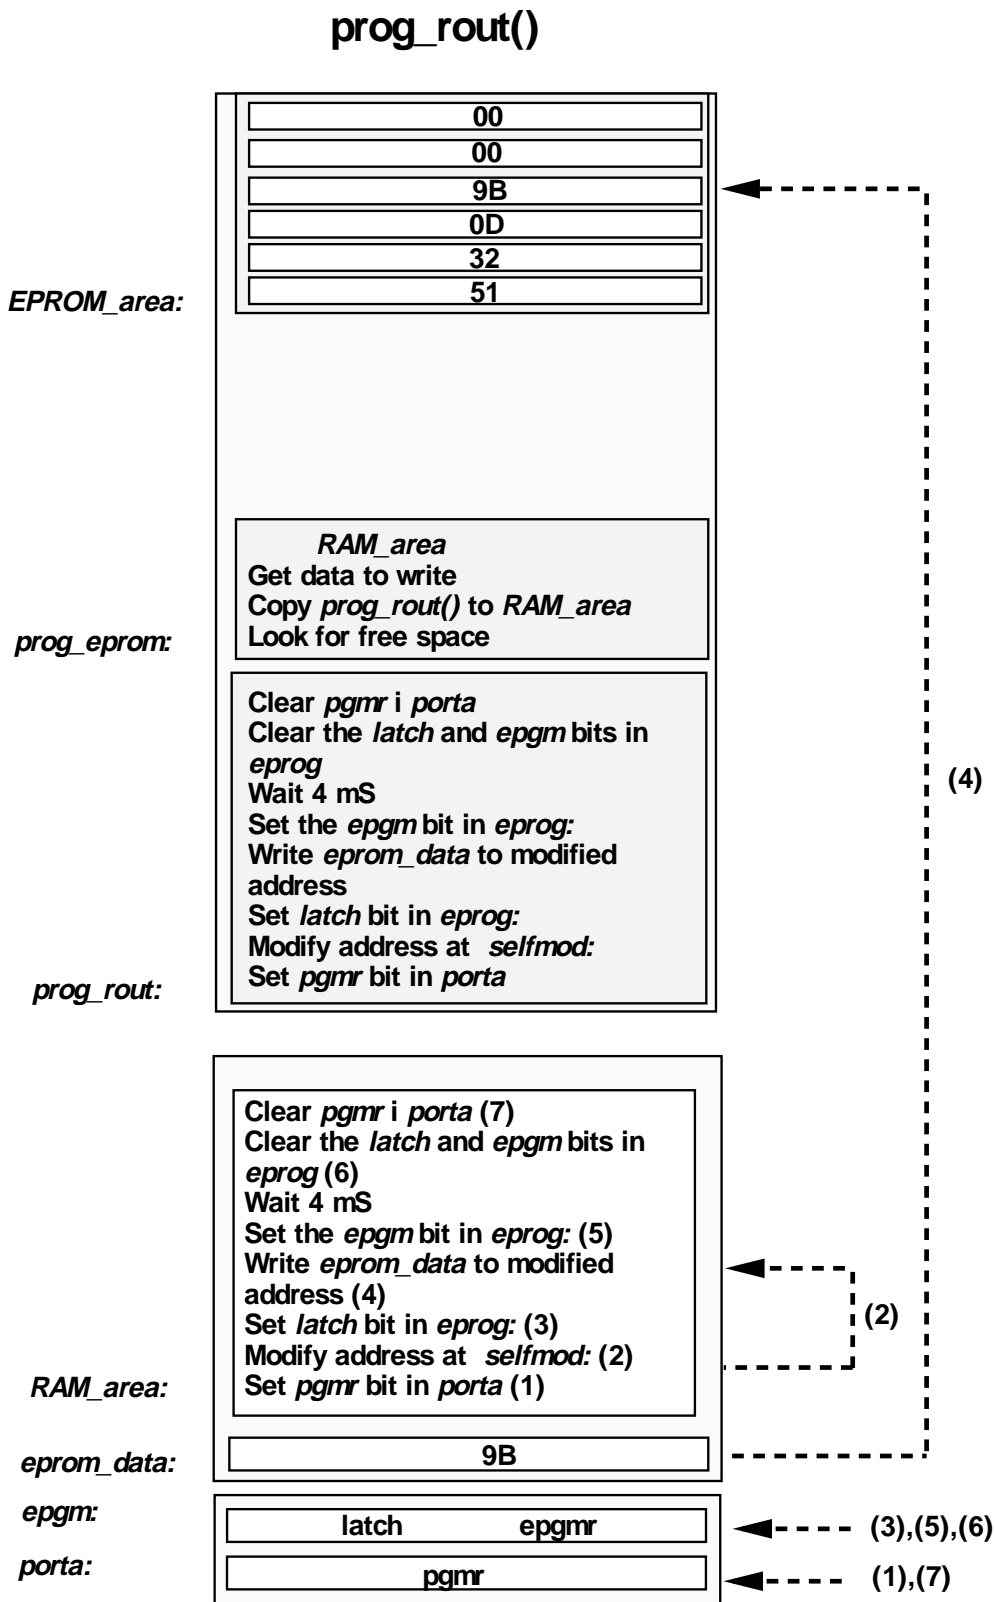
prog_rout()

00
00
9B
0D
32
51

EPROM_area:

RAM_area
Get data to write
Copy prog_rout() to RAM_area
Look for free space

prog_eprom:

Clear pgmr i porta
Clear the latch and epgm bits in eprog
Wait 4 mS
Set the epgm bit in eprog:
Write eprom_data to modified address
Set latch bit in eprog:
Modify address at selfmod:
Set pgmr bit in porta

prog_rout:

(4)

Clear pgmr i porta (7)
Clear the latch and epgm bits in eprog (6)
Wait 4 mS
Set the epgm bit in eprog: (5)
Write eprom_data to modified address (4)
Set latch bit in eprog: (3)
Modify address at selfmod: (2)
Set pgmr bit in porta (1)

(2)

RAM_area:

eprom_data:
9B

epgm:
latch epgmr
(3),(5),(6)

porta:
pgmr
(1),(7)